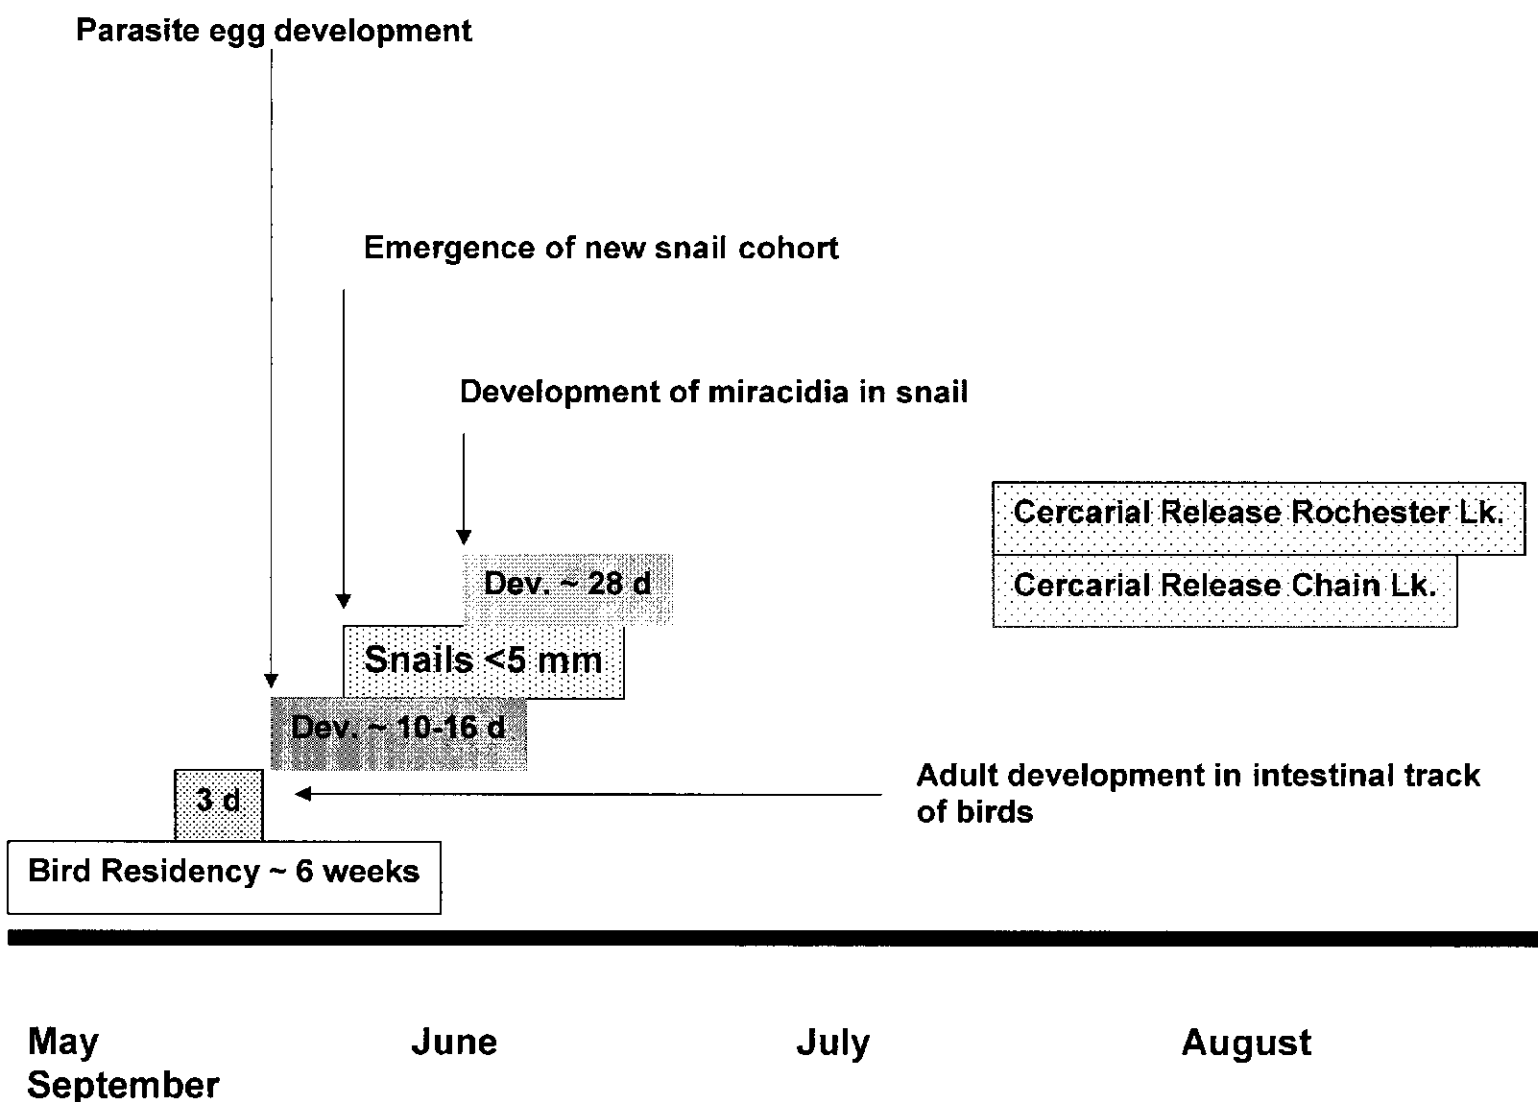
Parasite egg development

Emergence of new snail cohort

Development of miracidia in snail

Cercarial Release Rochester Lk.

Cercarial Release Chain Lk.

Dev. ~ 28 d

Snails <5 mm

Dev. ~ 10-16 d

3 d

Adult development in intestinal track of birds

Bird Residency ~ 6 weeks

May June July August September